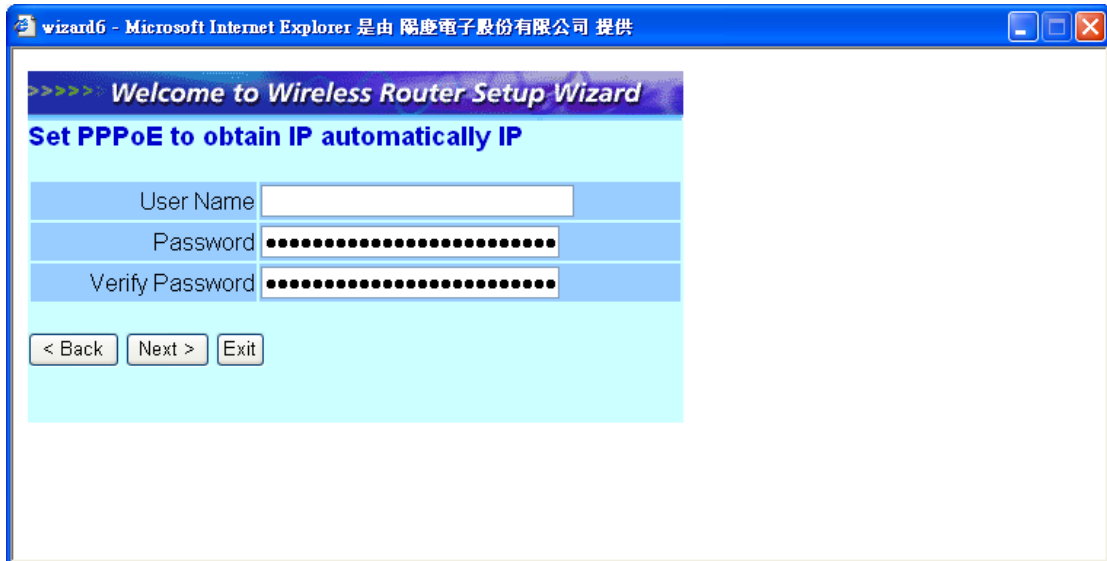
wizard6 - Microsoft Internet Explorer 是由 陽慶電子股份有限公司 提供

>>>>>> Welcome to Wireless Router Setup Wizard

Set PPPoE to obtain IP automatically IP

| User Name | |
|---|---|
| Password | •••••••••••••••••••••••••• |
| Verify Password | •••••••••••••••••••••••••• |

< Back  Next >  Exit